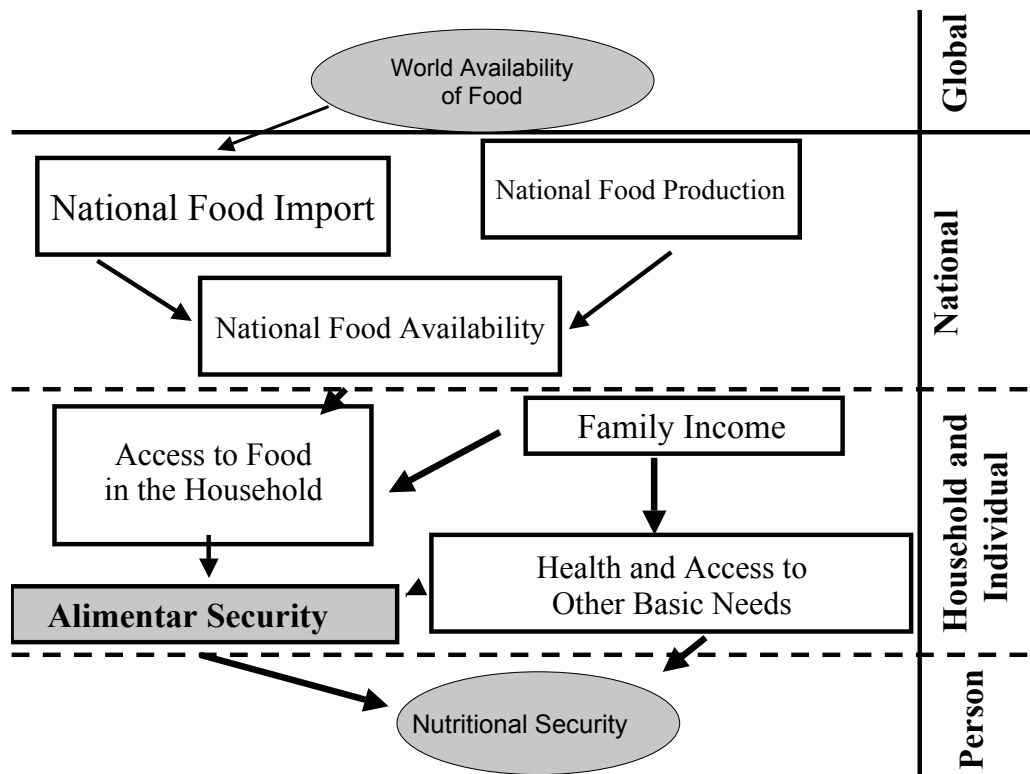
World Availability of Food

Global

National Food Import

National Food Production

National Food Availability

National

Access to Food in the Household

Family Income

Health and Access to Other Basic Needs

Alimentar Security

Household and Individual

Nutritional Security

Person